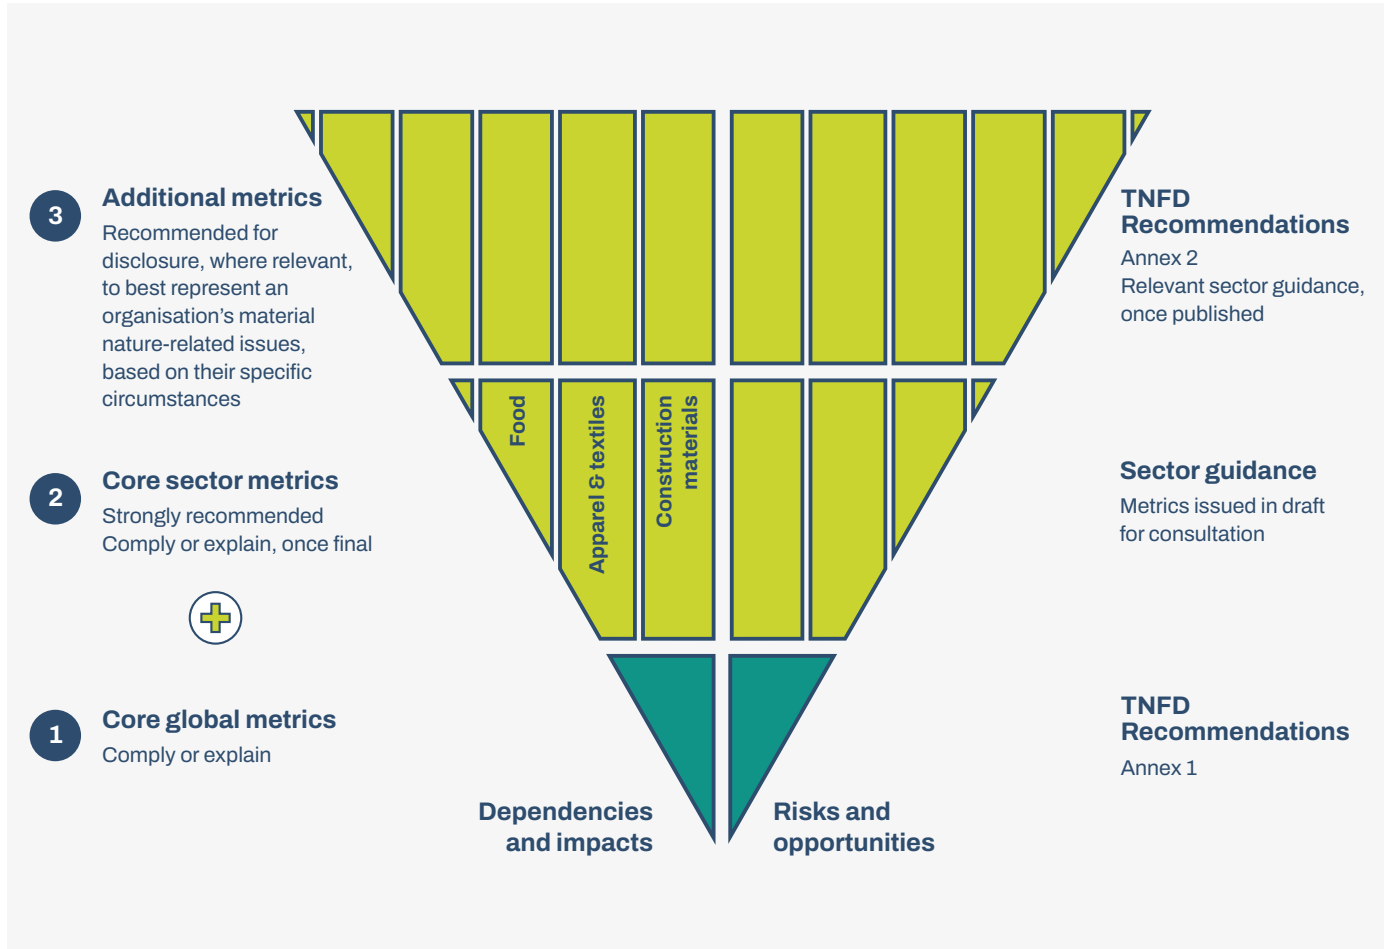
3

Additional metrics

Recommended for disclosure, where relevant, to best represent an organisation's material nature-related issues, based on their specific circumstances

2

Core sector metrics

Strongly recommended
Comply or explain, once final

1

Core global metrics

Comply or explain

Food

Apparel & textiles

Construction materials

Dependencies and impacts

Risks and opportunities

TNFD Recommendations

Annex 2
Relevant sector guidance, once published

Sector guidance

Metrics issued in draft for consultation

TNFD Recommendations

Annex 1